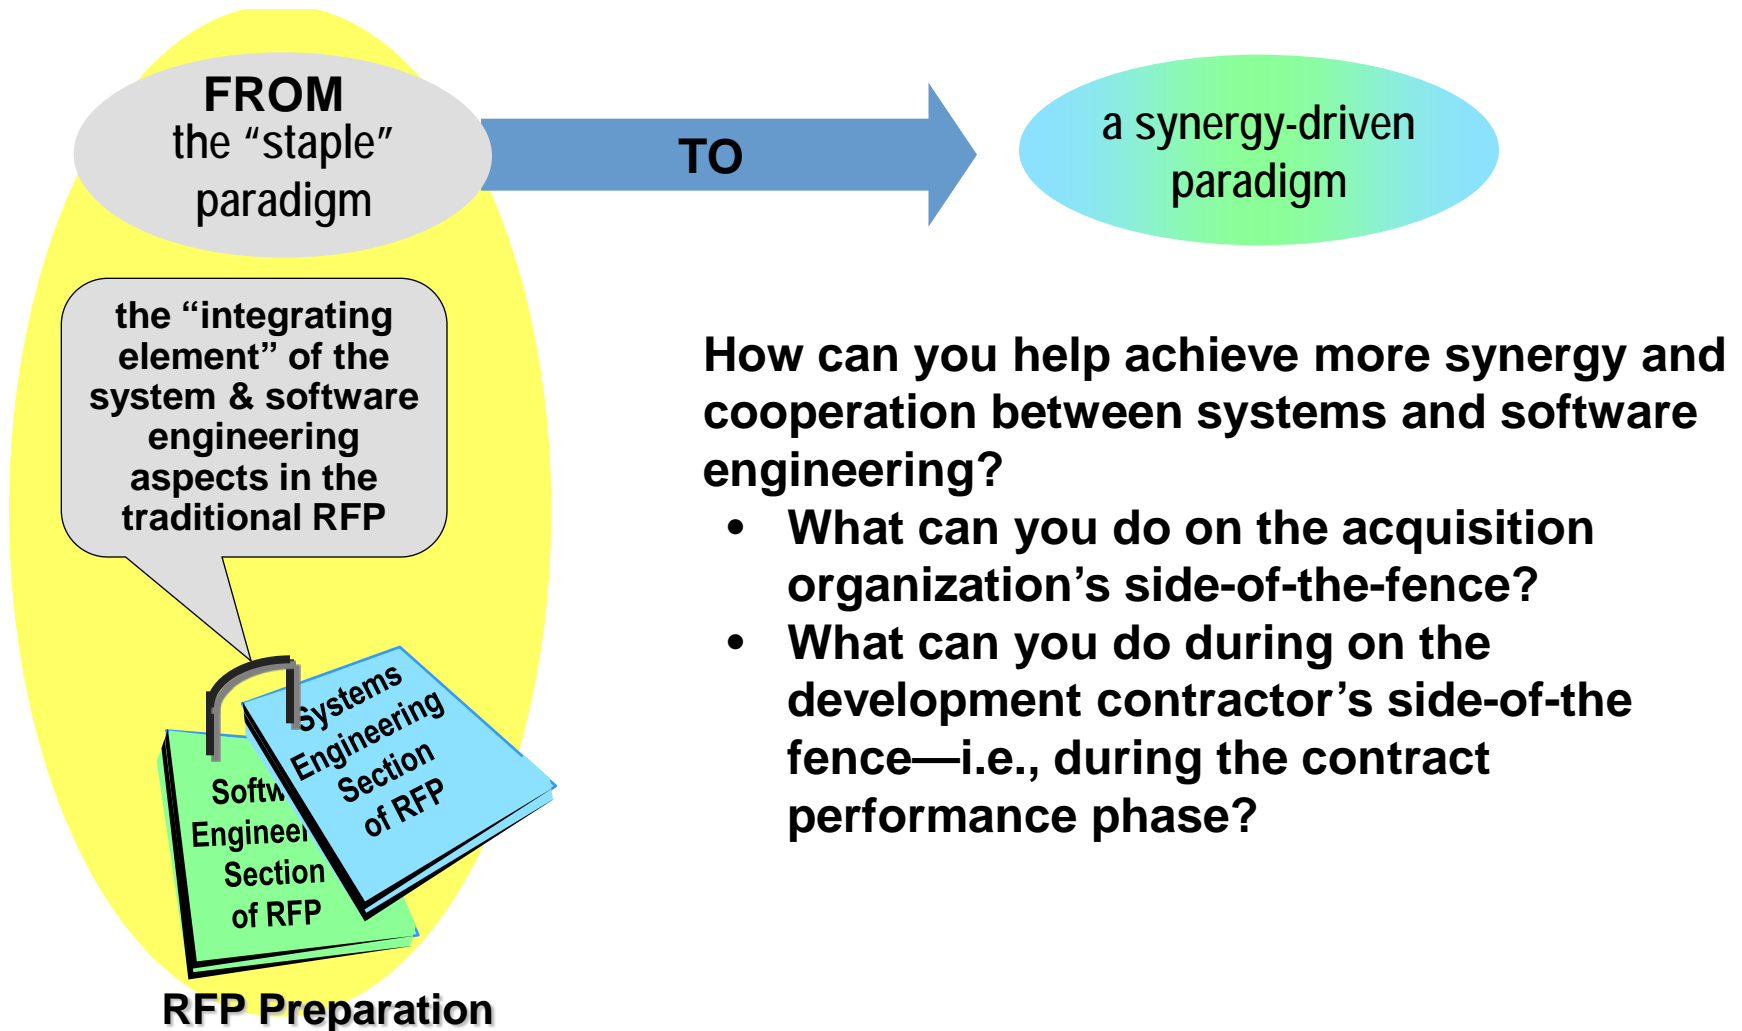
FROM
the “staple” paradigm

TO

a synergy-driven paradigm

the “integrating element” of the system & software engineering aspects in the traditional RFP

Softw
Engineer
Section
of RFP

Systems
Engineering
Section
of RFP

RFP Preparation

How can you help achieve more synergy and cooperation between systems and software engineering?

- What can you do on the acquisition organization’s side-of-the-fence?
- What can you do during on the development contractor’s side-of-the fence—i.e., during the contract performance phase?